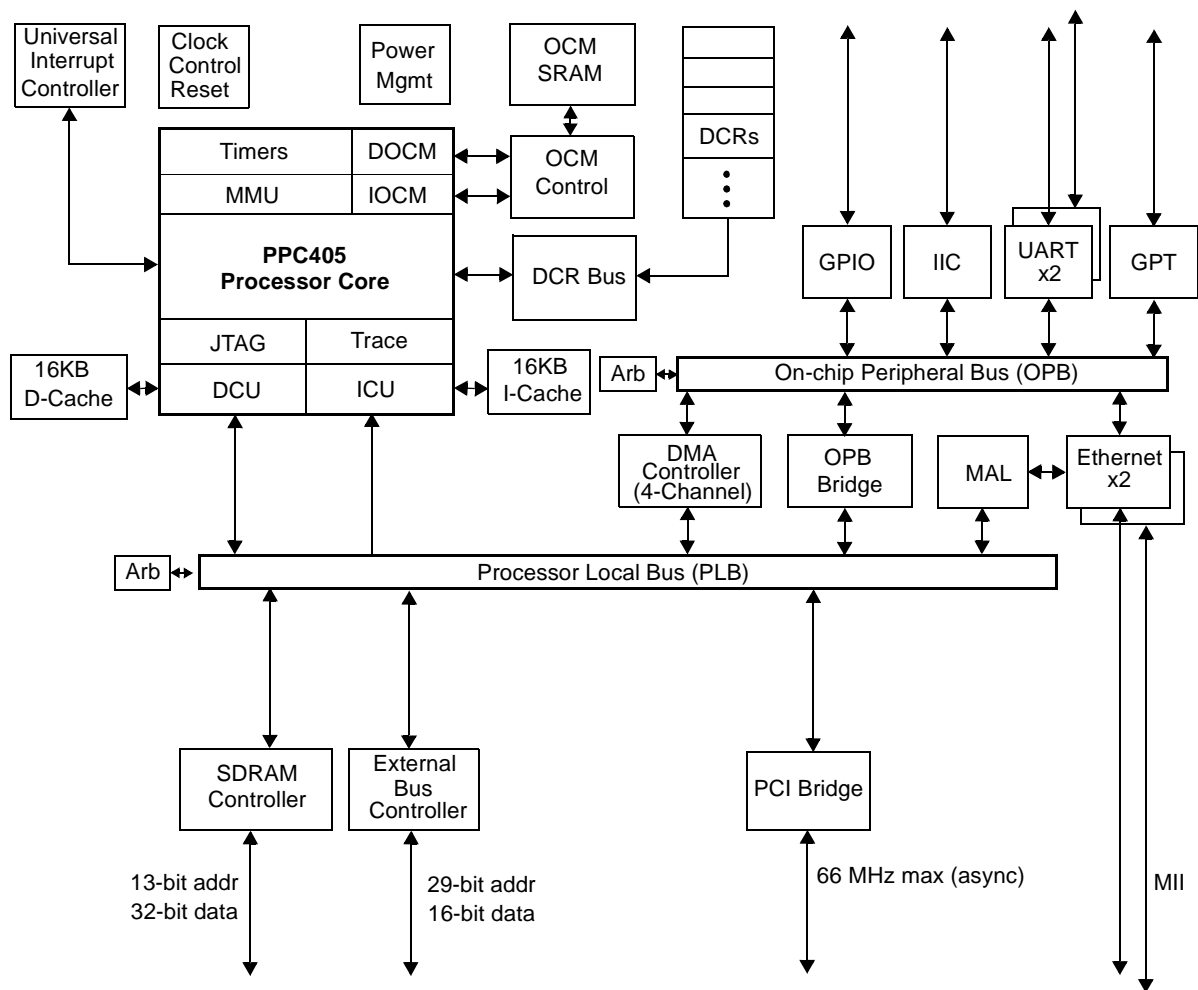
Universal Interrupt Controller

Clock Control Reset

Power Mgmt

OCM SRAM

DCRs

Timers

DOCM

MMU

IOCM

OCM Control

PPC405 Processor Core

DCR Bus

GPIO

IIC

UART x2

GPT

JTAG

Trace

16KB D-Cache

DCU

ICU

16KB I-Cache

Arb

On-chip Peripheral Bus (OPB)

DMA Controller (4-Channel)

OPB Bridge

MAL

Ethernet x2

Arb

Processor Local Bus (PLB)

SDRAM Controller

External Bus Controller

PCI Bridge

13-bit addr 32-bit data

29-bit addr 16-bit data

66 MHz max (async)

MII